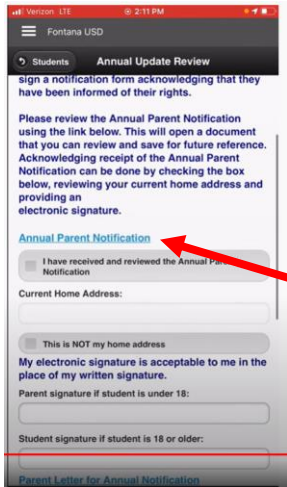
Verizon LTE 2:11 PM

Fontana USD

Students Annual Update Review

sign a notification form acknowledging that they have been informed of their rights.

Please review the Annual Parent Notification using the link below. This will open a document that you can review and save for future reference. Acknowledging receipt of the Annual Parent Notification can be done by checking the box below, reviewing your current home address and providing an electronic signature.

Annual Parent Notification

I have received and reviewed the Annual Parent Notification

Current Home Address:

This is NOT my home address

My electronic signature is acceptable to me in the place of my written signature.

Parent signature if student is under 18:

Student signature if student is 18 or older:

Parent Letter for Annual Notification